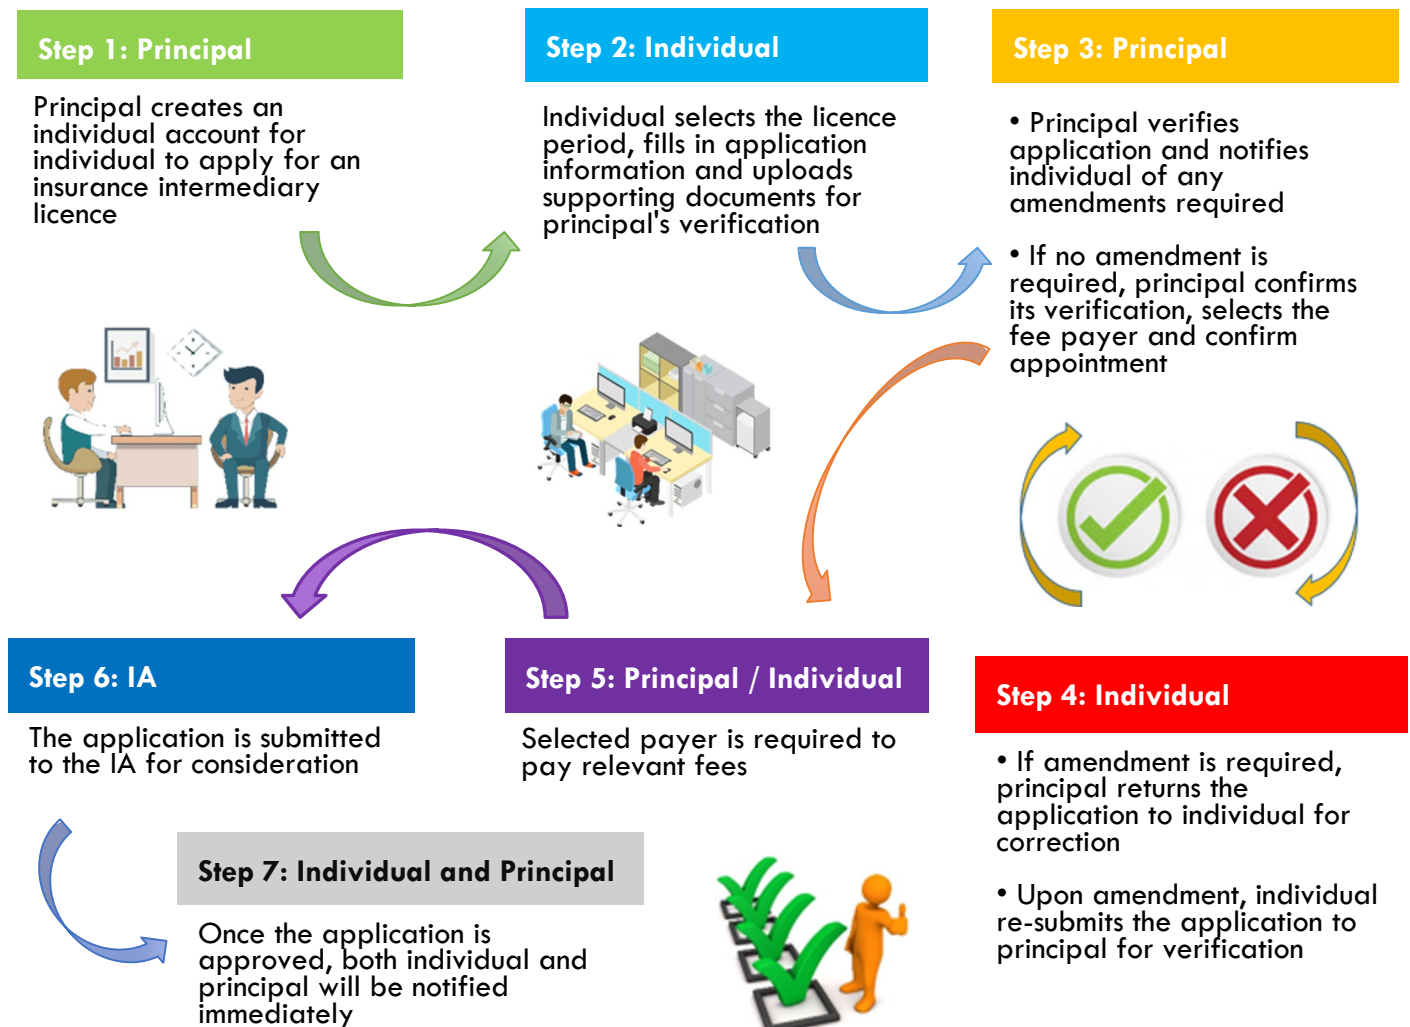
Step 1: Principal

Principal creates an individual account for individual to apply for an insurance intermediary licence

Step 2: Individual

Individual selects the licence period, fills in application information and uploads supporting documents for principal's verification

Step 3: Principal

• Principal verifies application and notifies individual of any amendments required

• If no amendment is required, principal confirms its verification, selects the fee payer and confirm appointment

Step 4: Individual

• If amendment is required, principal returns the application to individual for correction

• Upon amendment, individual re-submits the application to principal for verification

Step 5: Principal / Individual

Selected payer is required to pay relevant fees

Step 6: IA

The application is submitted to the IA for consideration

Step 7: Individual and Principal

Once the application is approved, both individual and principal will be notified immediately